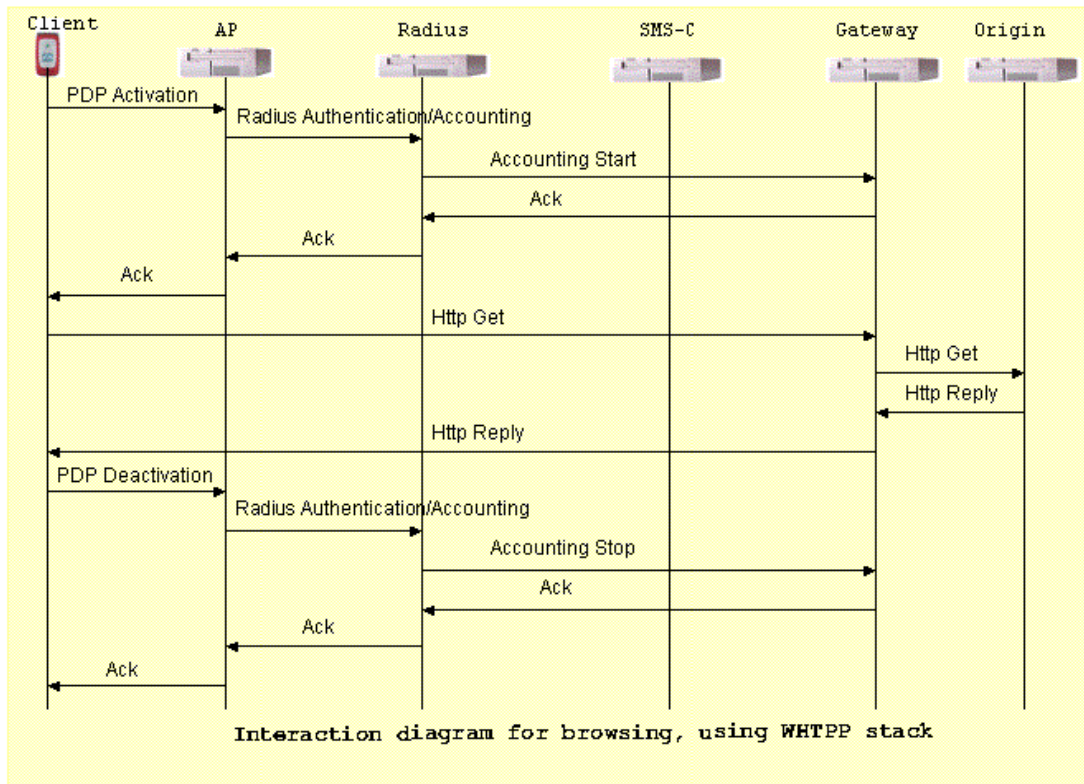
Client AP Radius SMS-C Gateway Origin

PDP Activation

Radius Authentication/Accounting

Accounting Start

Ack

Ack

Ack

Http Get

Http Get

Http Reply

Http Reply

PDP Deactivation

Radius Authentication/Accounting

Accounting Stop

Ack

Ack

Ack

Interaction diagram for browsing, using WHTPP stack